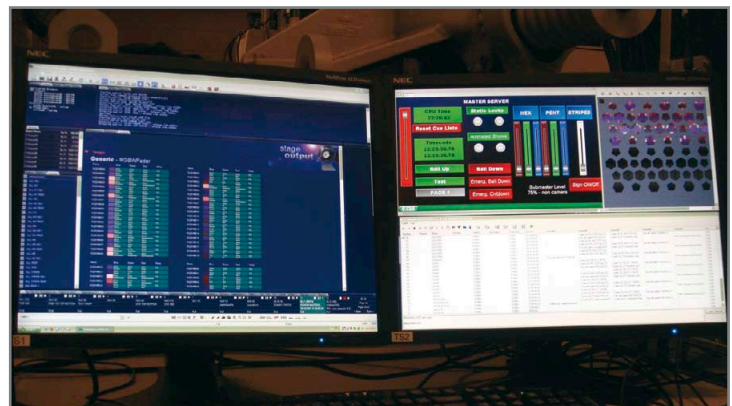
NEC

Generic - RGBAFader

stage output

NEC

MASTER SERVER

CPU Time
17:26:02

Static Looks

Reset Cue Lists

Timecode
12:23:56:78
12:23:56:78

Animated Shows

Bail Up

Bail Down

Test

Emerg. Bail Down

PAGE 1

Emerg. Cr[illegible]

HEX

PENT

STRIPES

Submaster Level
75% - non camera

Sign ON/OFF

S1

TS2